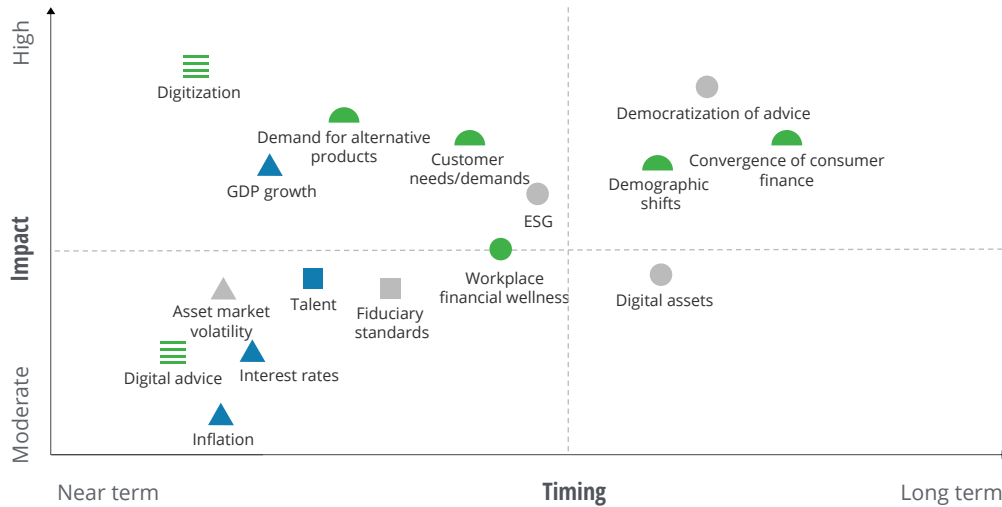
High

Impact

Moderate

Digitization

Demand for alternative products

Customer needs/demands

Democratization of advice

Convergence of consumer finance

Demographic shifts

GDP growth

ESG

Workplace financial wellness

Digital assets

Talent

Asset market volatility

Fiduciary standards

Digital advice

Interest rates

Inflation

Near term

Timing

Long term